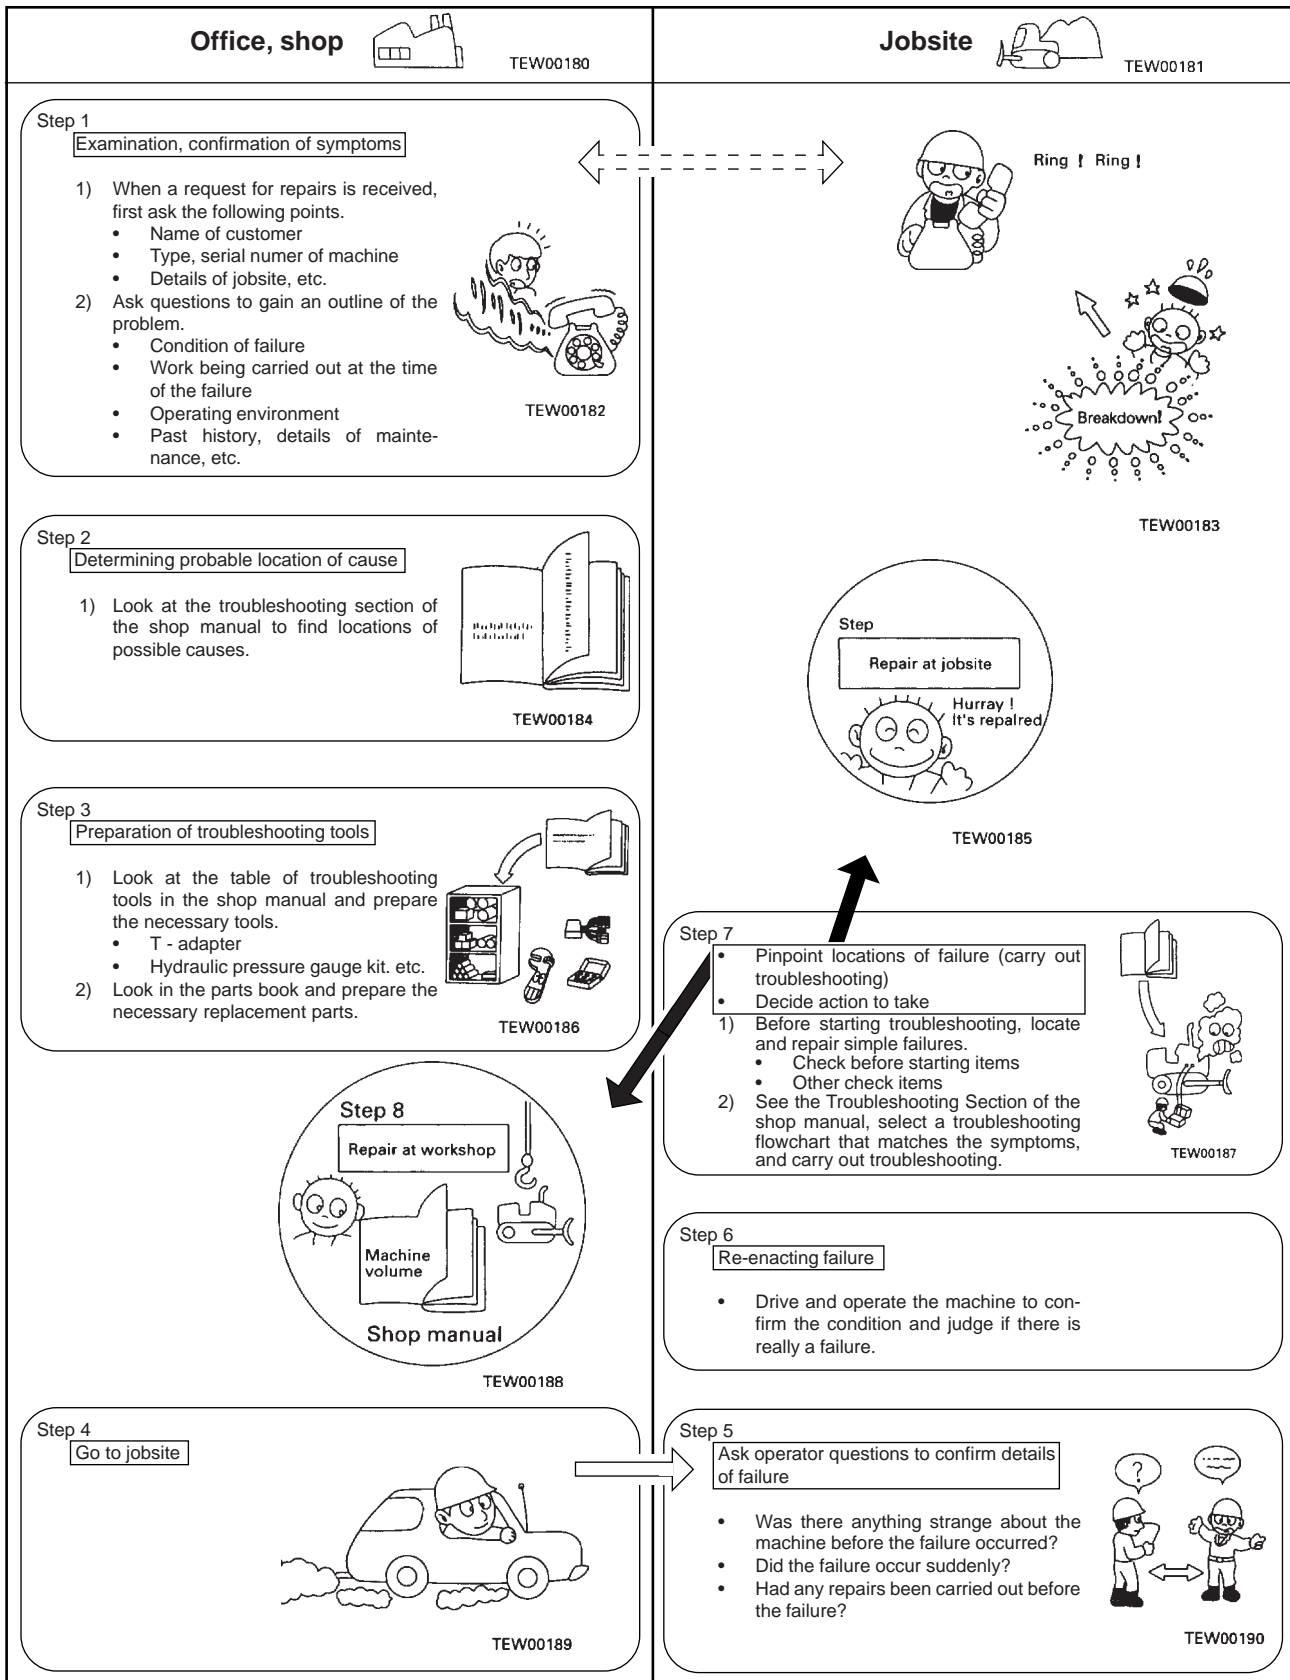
Office, shop

TEW00180

Jobsite

TEW00181

Step 1
Examination, confirmation of symptoms

1) When a request for repairs is received, first ask the following points.
• Name of customer
• Type, serial numer of machine
• Details of jobsite, etc.
2) Ask questions to gain an outline of the problem.
• Condition of failure
• Work being carried out at the time of the failure
• Operating environment
• Past history, details of maintenance, etc.

TEW00182

Ring ! Ring !

Breakdown!

TEW00183

Step 2
Determining probable location of cause

1) Look at the troubleshooting section of the shop manual to find locations of possible causes.

TEW00184

Step
Repair at jobsite
Hurray ! It's repalred

TEW00185

Step 3
Preparation of troubleshooting tools

1) Look at the table of troubleshooting tools in the shop manual and prepare the necessary tools.
• T - adapter
• Hydraulic pressure gauge kit. etc.
2) Look in the parts book and prepare the necessary replacement parts.

TEW00186

Step 7
• Pinpoint locations of failure (carry out troubleshooting)
• Decide action to take
1) Before starting troubleshooting, locate and repair simple failures.
• Check before starting items
• Other check items
2) See the Troubleshooting Section of the shop manual, select a troubleshooting flowchart that matches the symptoms, and carry out troubleshooting.

TEW00187

Step 8
Repair at workshop
Machine volume
Shop manual

TEW00188

Step 6
Re-enacting failure

• Drive and operate the machine to confirm the condition and judge if there is really a failure.

Step 4
Go to jobsite

TEW00189

Step 5
Ask operator questions to confirm details of failure

• Was there anything strange about the machine before the failure occurred?
• Did the failure occur suddenly?
• Had any repairs been carried out before the failure?

TEW00190